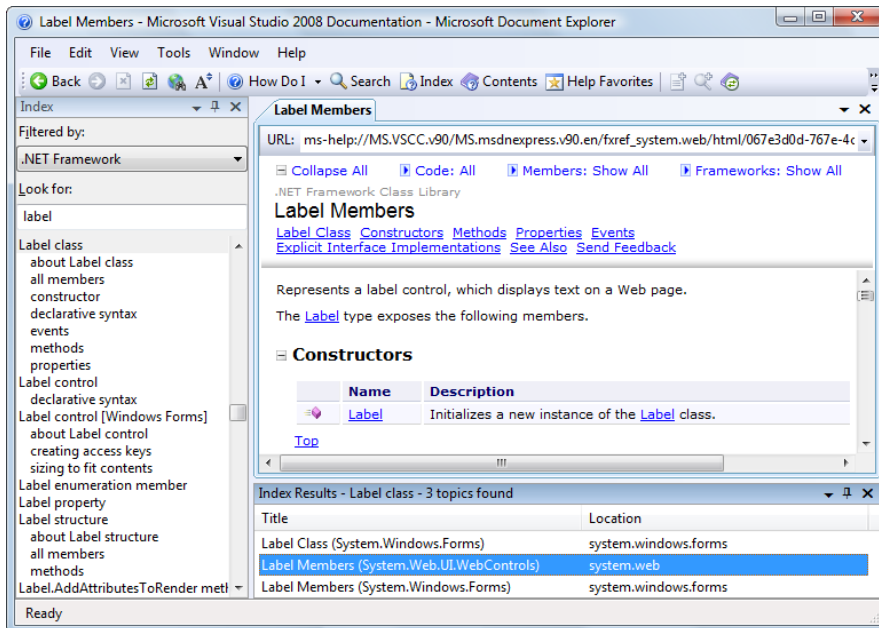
Label Members - Microsoft Visual Studio 2008 Documentation - Microsoft Document Explorer

File Edit View Tools Window Help

Back How Do I Search Index Contents Help Favorites

Index

Filtered by:

.NET Framework

Look for:

label

Label class
about Label class
all members
constructor
declarative syntax
events
methods
properties
Label control
declarative syntax
Label control [Windows Forms]
about Label control
creating access keys
sizing to fit contents
Label enumeration member
Label property
Label structure
about Label structure
all members
methods
Label.AddAttributesToRender meth

Label Members

URL: ms-help://MS.VSCC.v90/MS.msdnexpress.v90.en/fxref_system.web/html/067e3d0d-767e-4c

Collapse All Code: All Members: Show All Frameworks: Show All

.NET Framework Class Library

Label Members

Label Class Constructors Methods Properties Events
Explicit Interface Implementations See Also Send Feedback

Represents a label control, which displays text on a Web page.

The Label type exposes the following members.

Constructors

| | Name | Description |
|---|---|---|
| | Label | Initializes a new instance of the Label class. |

Top

Index Results - Label class - 3 topics found

| Title | Location |
|---|---|
| Label Class (System.Windows.Forms) | system.windows.forms |
| Label Members (System.Web.UI.WebControls) | system.web |
| Label Members (System.Windows.Forms) | system.windows.forms |

Ready